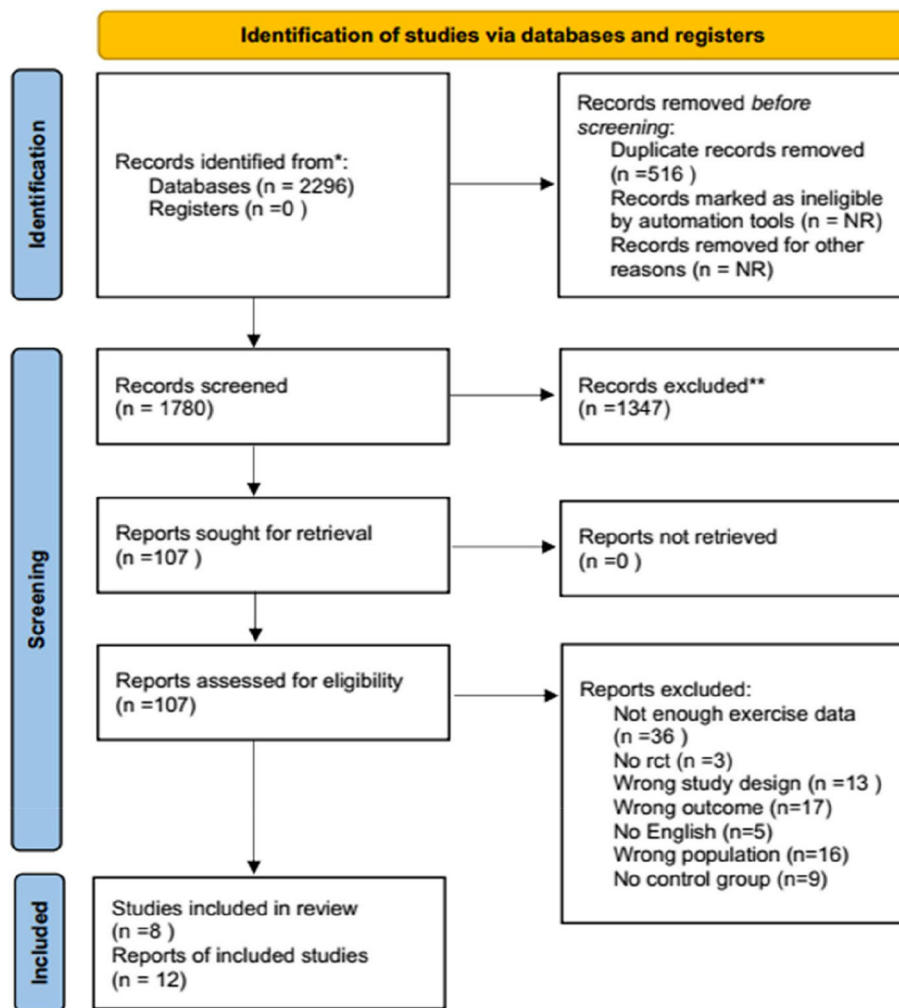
Identification of studies via databases and registers

Identification

Records identified from*:
Databases (n = 2296)
Registers (n =0 )

Records removed before screening:
Duplicate records removed (n =516 )
Records marked as ineligible by automation tools (n = NR)
Records removed for other reasons (n = NR)

Screening

Records screened
(n = 1780)

Records excluded**
(n =1347)

Reports sought for retrieval
(n =107 )

Reports not retrieved
(n =0 )

Reports assessed for eligibility
(n =107)

Reports excluded:
Not enough exercise data (n =36 )
No rct (n =3)
Wrong study design (n =13 )
Wrong outcome (n=17)
No English (n=5)
Wrong population (n=16)
No control group (n=9)

Included

Studies included in review
(n =8 )
Reports of included studies
(n = 12)